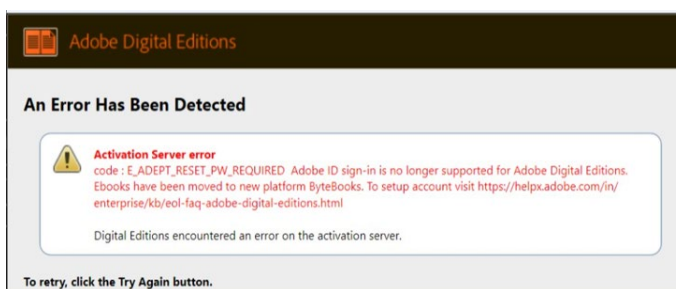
Adobe Digital Editions

An Error Has Been Detected

Activation Server error
code : E_ADEPT_RESET_PW_REQUIRED Adobe ID sign-in is no longer supported for Adobe Digital Editions. Ebooks have been moved to new platform ByteBooks. To setup account visit https://helpx.adobe.com/in/enterprise/kb/eol-faq-adobe-digital-editions.html

Digital Editions encountered an error on the activation server.

To retry, click the Try Again button.